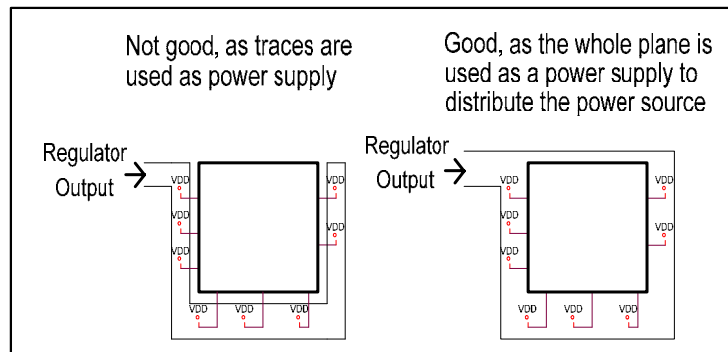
Not good, as traces are used as power supply

Regulator Output

VDD
VDD
VDD
VDD
VDD
VDD
VDD
VDD

Good, as the whole plane is used as a power supply to distribute the power source

Regulator Output

VDD
VDD
VDD
VDD
VDD
VDD
VDD
VDD